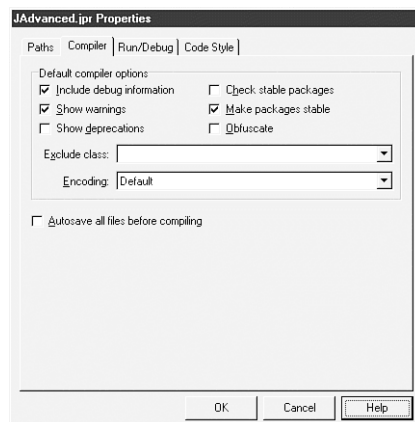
JAdvanced.jpr Properties

Paths | Compiler | Run/Debug | Code Style

Default compiler options
☑ Include debug information
☑ Show warnings
☐ Show deprecations
☐ Check stable packages
☑ Make packages stable
☐ Obfuscate

Exclude class:

Encoding: Default

☐ Autosave all files before compiling

OK | Cancel | Help